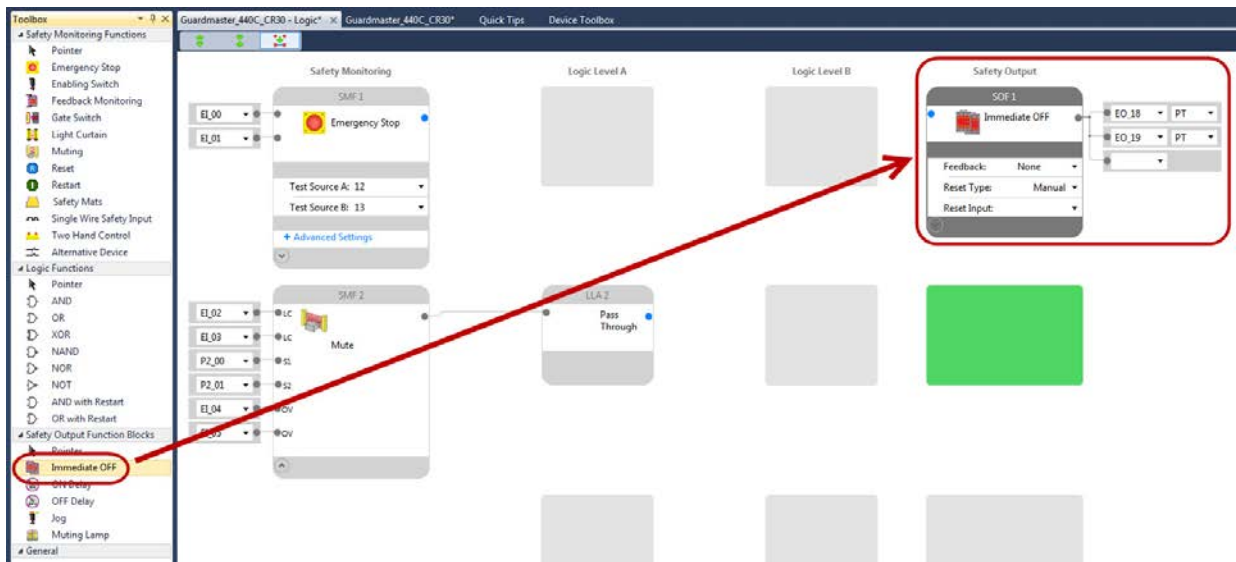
Toolbox
Safety Monitoring Functions
Pointer
Emergency Stop
Enabling Switch
Feedback Monitoring
Gate Switch
Light Curtain
Muting
Reset
Restart
Safety Mats
Single Wire Safety Input
Two Hand Control
Alternative Device
Logic Functions
Pointer
AND
OR
XOR
NAND
NOR
NOT
AND with Restart
OR with Restart
Safety Output Function Blocks
Pointer
Immediate OFF
ON Delay
OFF Delay
Jog
Muting Lamp
General

Guardmaster_440C_CR30 - Logic*
Guardmaster_440C_CR30*
Quick Tips
Device Toolbox

Safety Monitoring
Logic Level A
Logic Level B
Safety Output

SMF 1
EI_00
EI_01
Emergency Stop
Test Source A: 12
Test Source B: 13
+ Advanced Settings

SMF 2
EI_02
EI_03
P2_00
P2_01
EI_04
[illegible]
LC
LC
S1
S2
OV
OV
Mute

LLA 2
Pass Through

SOF 1
Immediate OFF
Feedback: None
Reset Type: Manual
Reset Input:
EO_18
EO_19
PT
PT